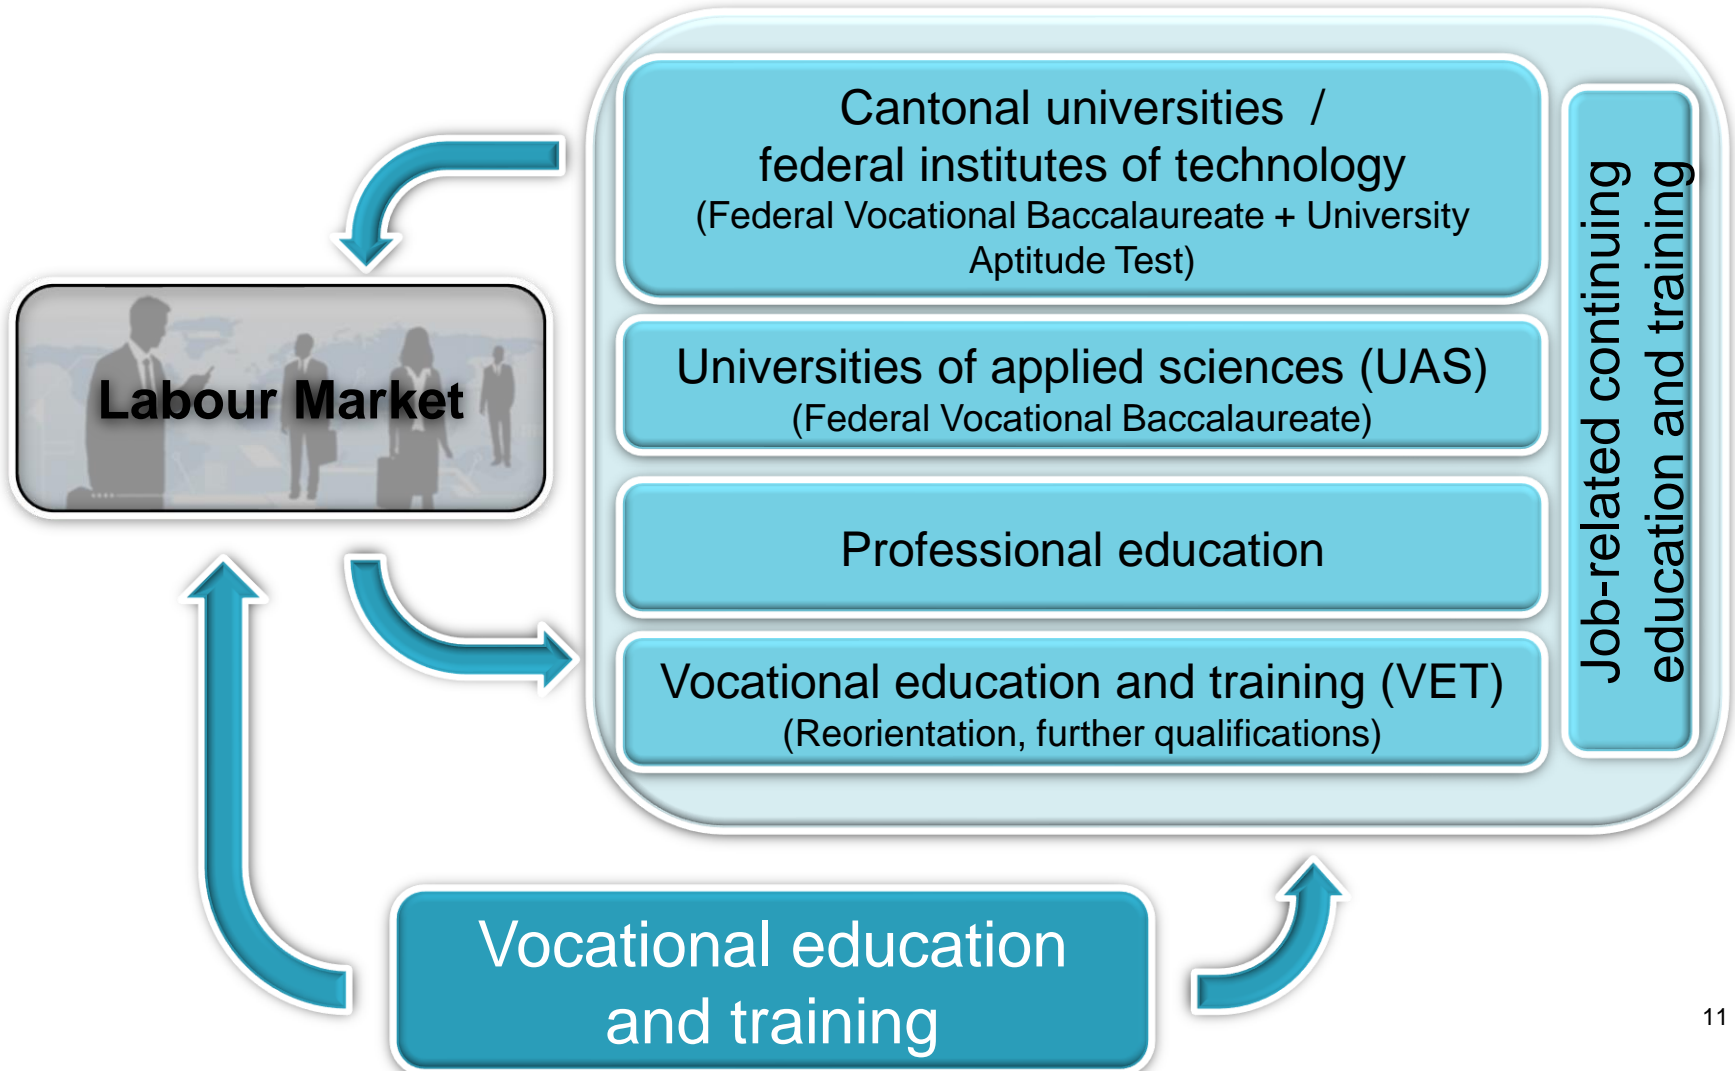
Labour Market

Cantonal universities / federal institutes of technology
(Federal Vocational Baccalaureate + University Aptitude Test)

Universities of applied sciences (UAS)
(Federal Vocational Baccalaureate)

Professional education

Vocational education and training (VET)
(Reorientation, further qualifications)

Job-related continuing education and training

Vocational education and training

11